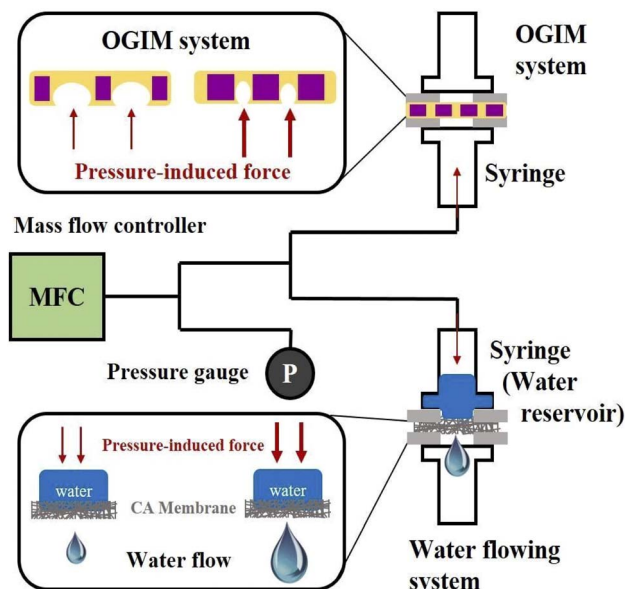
OGIM system

Pressure-induced force

OGIM system

Syringe

Mass flow controller

MFC

Pressure gauge

P

Syringe (Water reservoir)

Pressure-induced force

water

CA Membrane

water

Water flow

Water flowing system